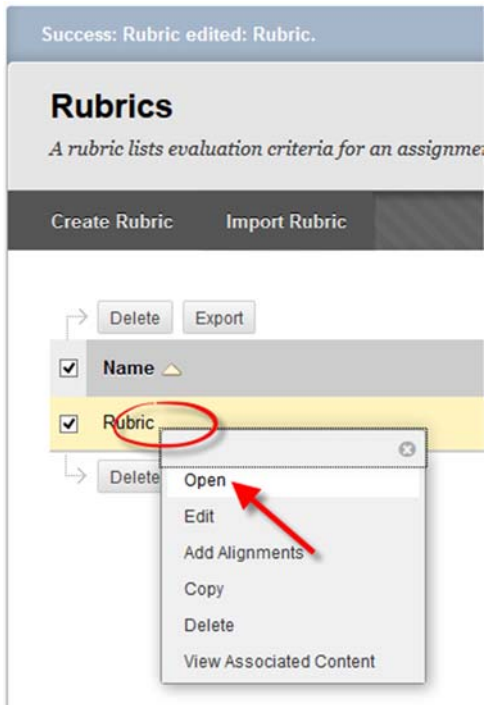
Success: Rubric edited: Rubric.

Rubrics

A rubric lists evaluation criteria for an assignme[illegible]

Create Rubric Import Rubric

Delete Export

Name

Rubric

Delete

Open

Edit

Add Alignments

Copy

Delete

View Associated Content